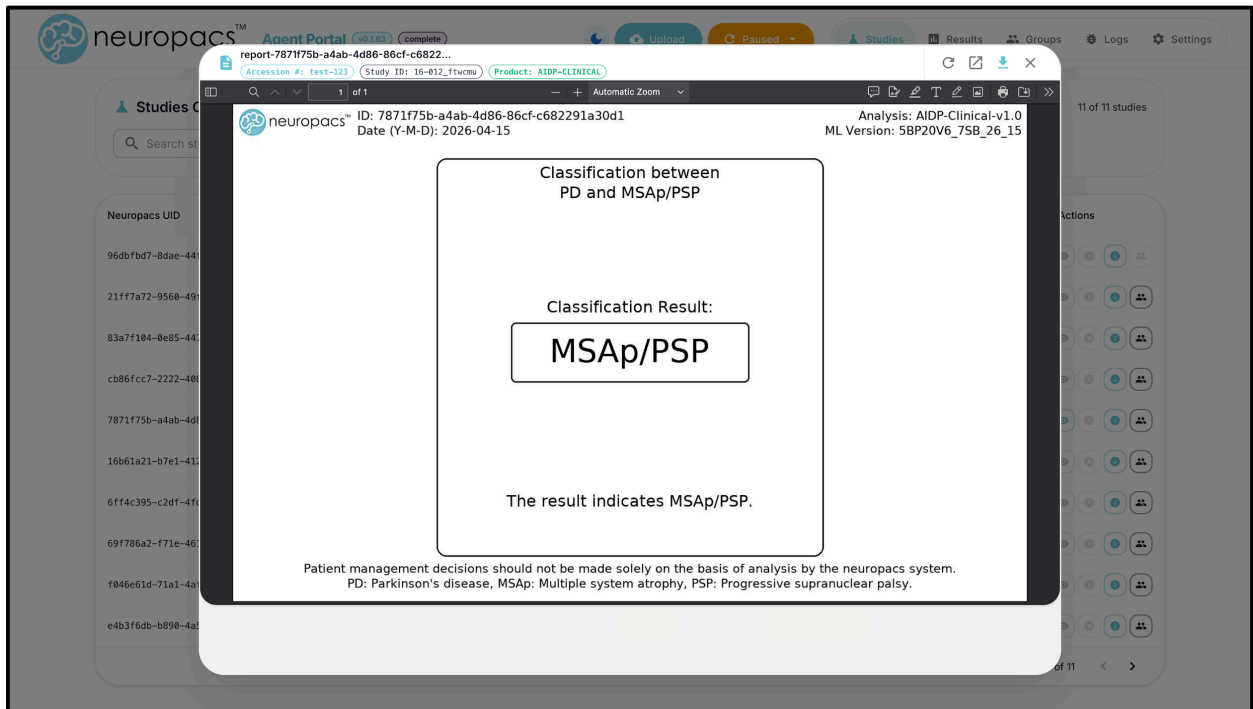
neuropacs™ Agent Portal v0.1.83 complete

Upload Paused Studies Results Groups Logs Settings

report-7871f75b-a4ab-4d86-86cf-c6822...

Accession #: test-123 Study ID: 16-012_ftwcmu Product: AIDP-CLINICAL

1 of 1 — + Automatic Zoom

Studies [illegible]

Search st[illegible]

11 of 11 studies

Neuropacs UID

Actions

96dbfbd7-8dae-44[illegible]

21ff7a72-9560-49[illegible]

83a7f104-0e85-44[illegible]

cb86fcc7-2222-40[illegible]

7871f75b-a4ab-4d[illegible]

16b61a21-b7e1-41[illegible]

6ff4c395-c2df-4f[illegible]

69f786a2-f71e-46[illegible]

f046e61d-71a1-4a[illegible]

e4b3f6db-b890-4a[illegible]

of 11

neuropacs™ ID: 7871f75b-a4ab-4d86-86cf-c682291a30d1
Date (Y-M-D): 2026-04-15

Analysis: AIDP-Clinical-v1.0
ML Version: 5BP20V6_7SB_26_15

Classification between PD and MSAp/PSP

Classification Result:

MSAp/PSP

The result indicates MSAp/PSP.

Patient management decisions should not be made solely on the basis of analysis by the neuropacs system.
PD: Parkinson's disease, MSAp: Multiple system atrophy, PSP: Progressive supranuclear palsy.